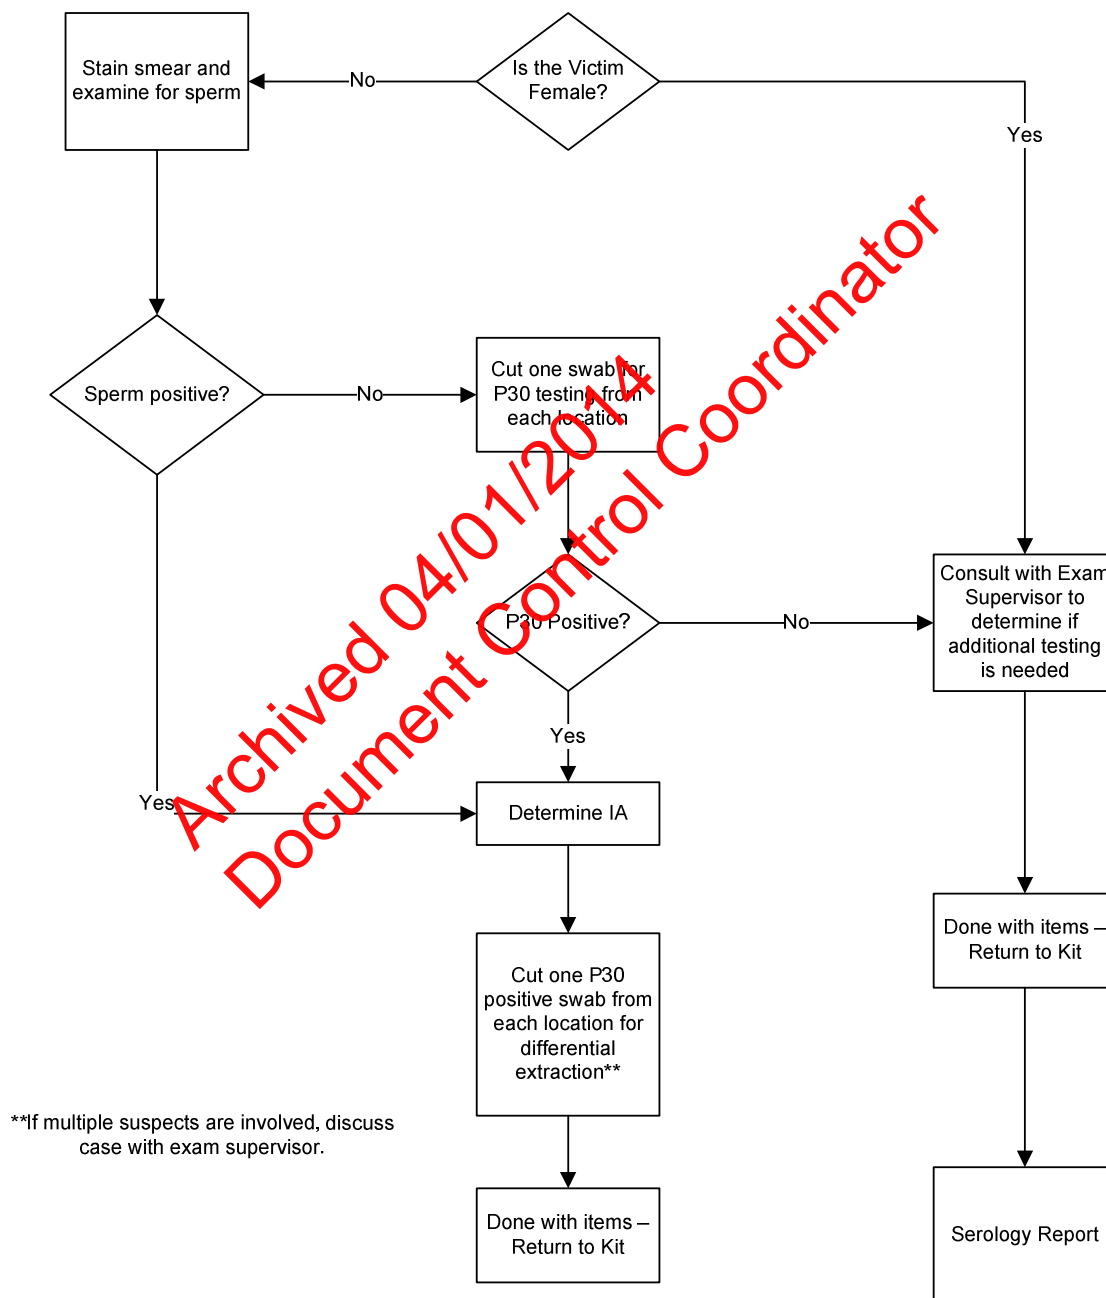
Stain smear and examine for sperm

No

Is the Victim Female?

Yes

Sperm positive?

No

Cut one swab for P30 testing from each location

P30 Positive?

No

Consult with Exam Supervisor to determine if additional testing is needed

Yes

Yes

Determine IA

Done with items – Return to Kit

Cut one P30 positive swab from each location for differential extraction**

**If multiple suspects are involved, discuss case with exam supervisor.

Done with items – Return to Kit

Serology Report

Archived 04/01/2014
Document Control Coordinator